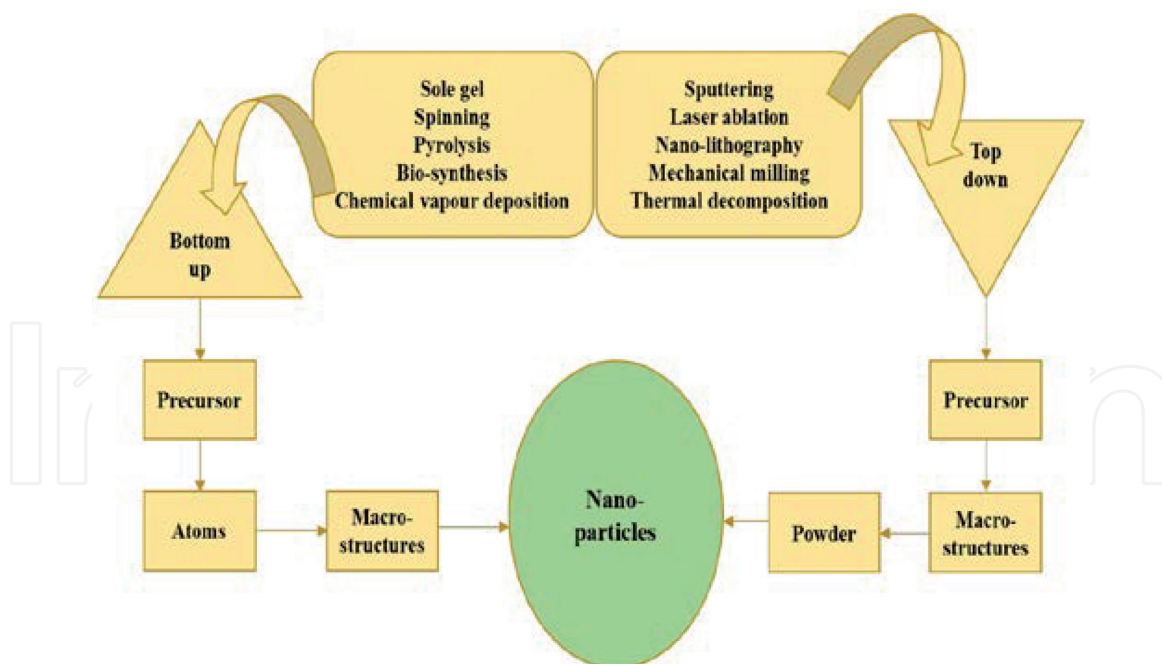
Sole gel
Spinning
Pyrolysis
Bio-synthesis
Chemical vapour deposition

Sputtering
Laser ablation
Nano-lithography
Mechanical milling
Thermal decomposition

Bottom up

Top down

Precursor

Atoms

Macro-structures

Nano-particles

Precursor

Macro-structures

Powder